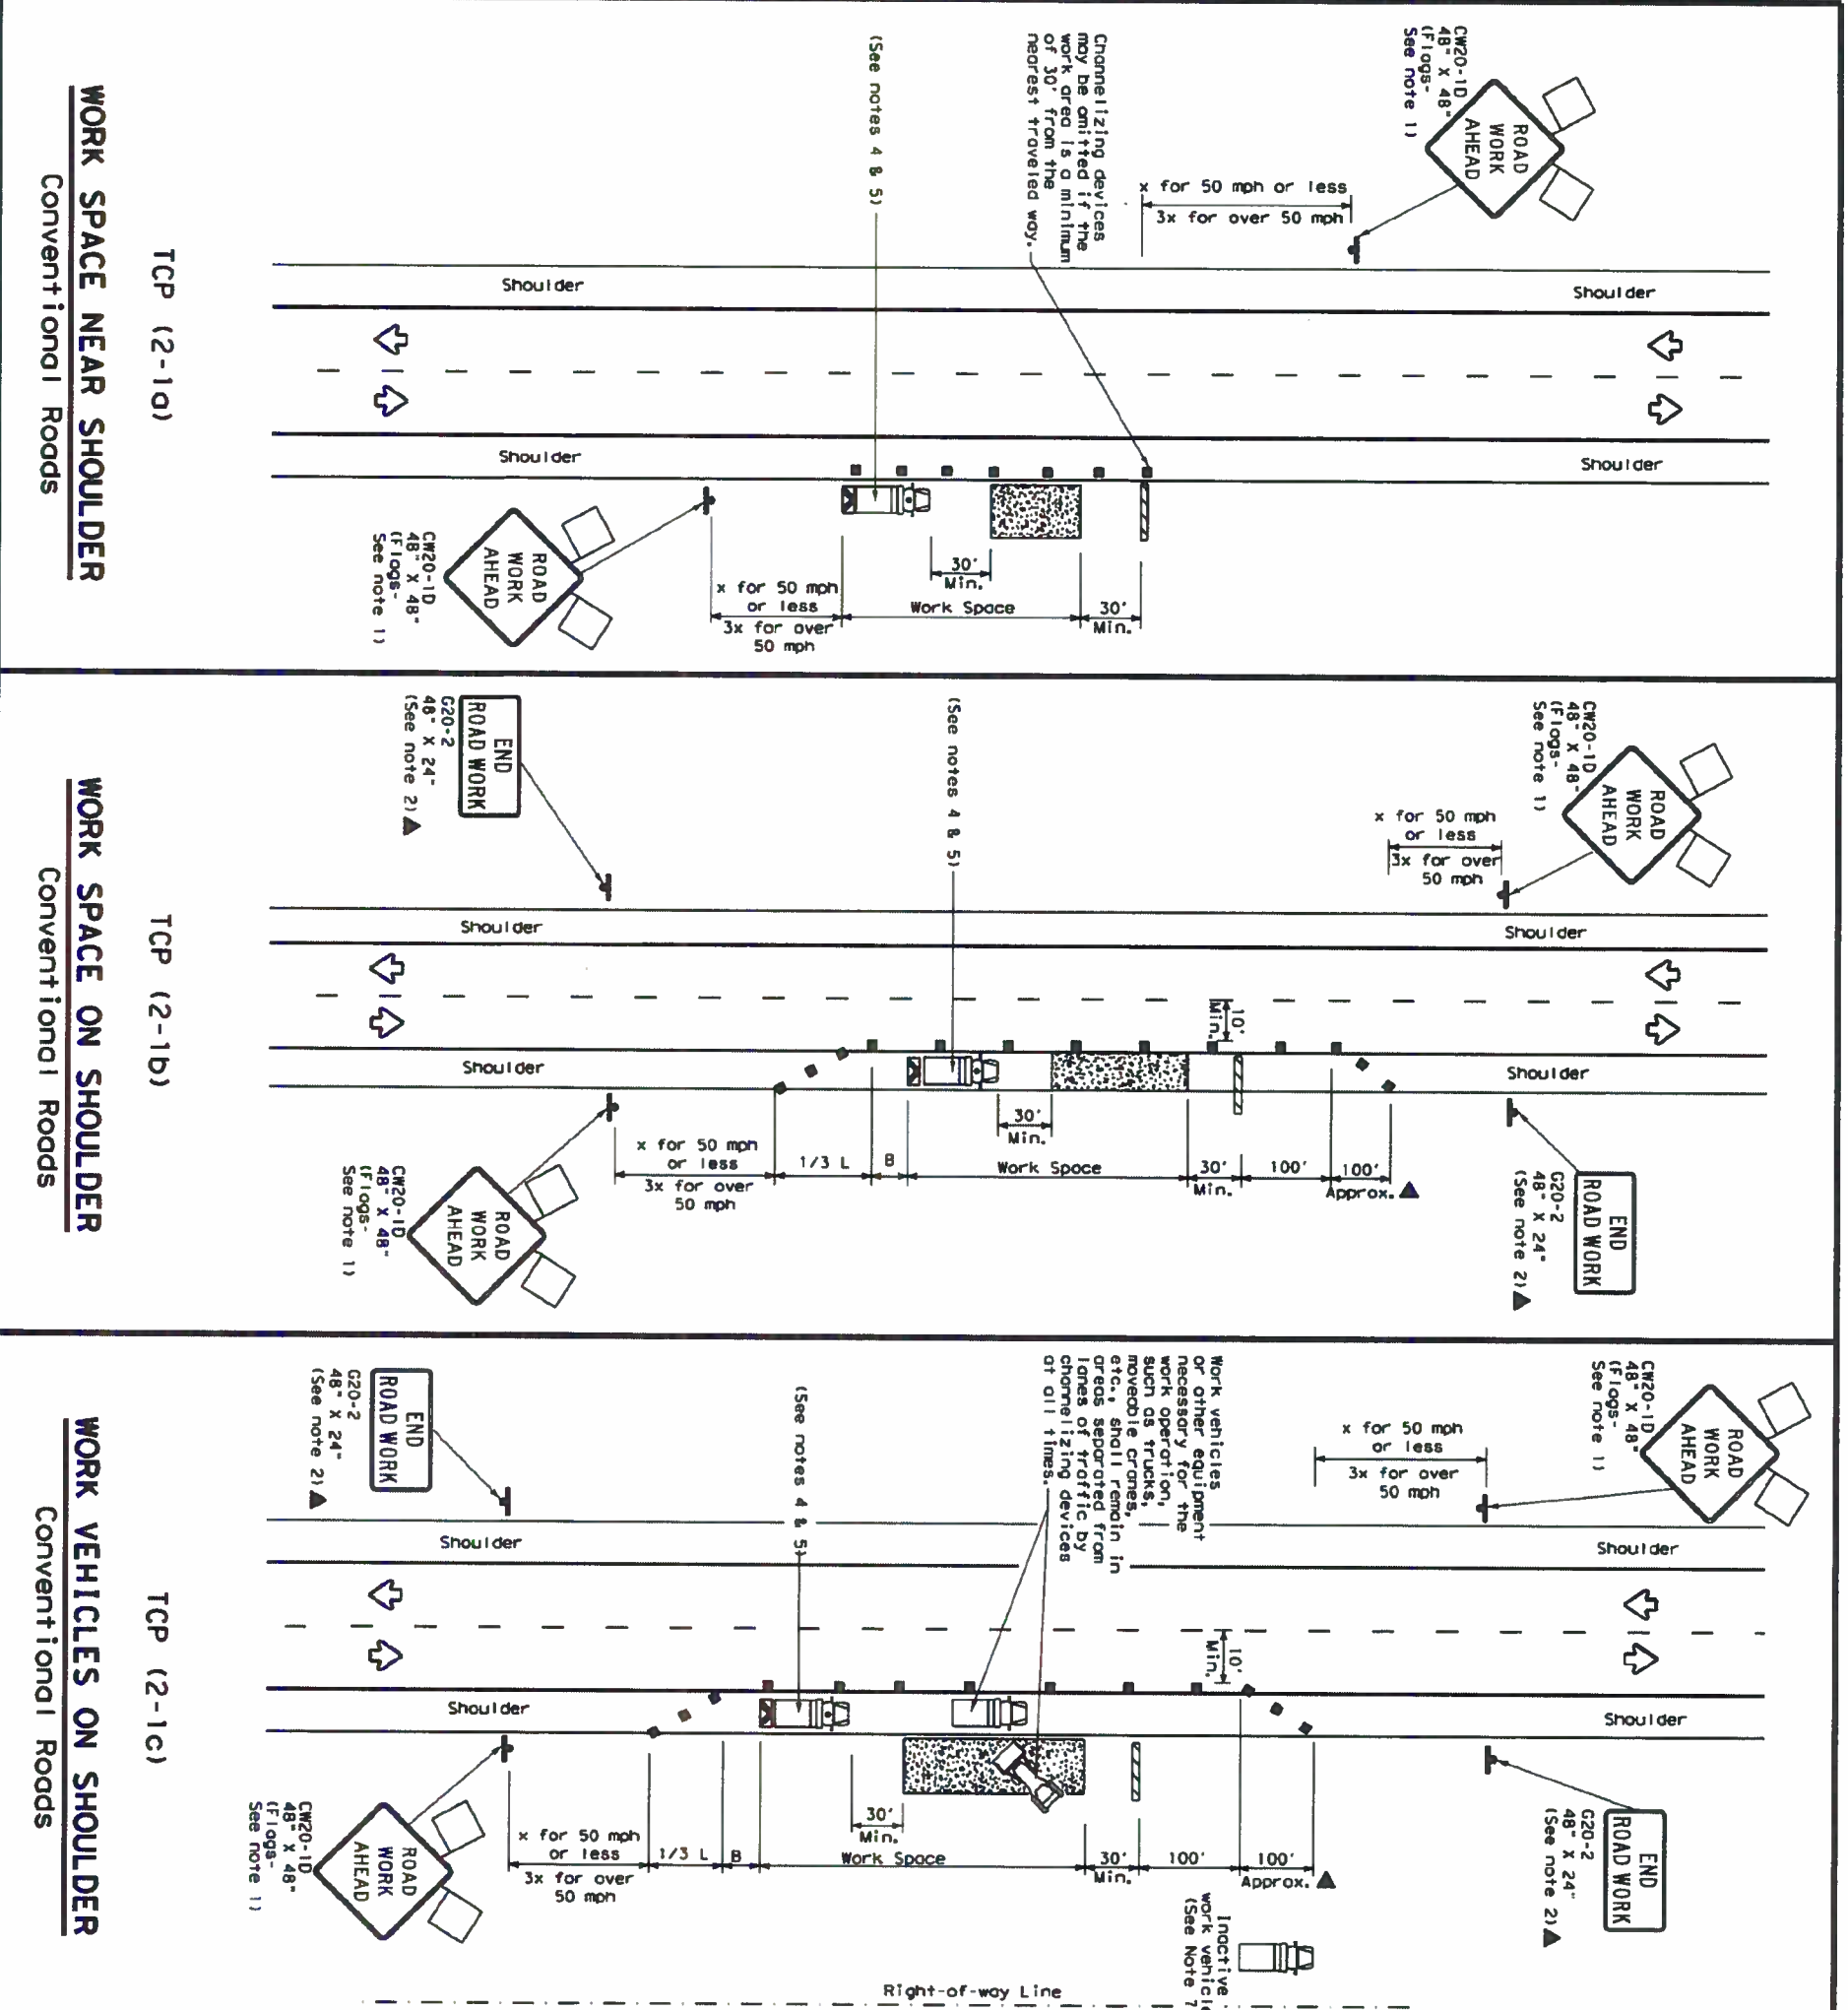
WORK SPACE NEAR SHOULDER
Conventional Roads

TCP (2-1a)

CW20-1D
48" X 48"
(Flags-
See note 1)

ROAD WORK AHEAD

x for 50 mph or less
3x for over 50 mph

Channelizing devices may be omitted if the work area is a minimum of 30' from the nearest traveled way.

(See notes 4 & 5)

Shoulder

Shoulder

Shoulder

Shoulder

ROAD WORK AHEAD

CW20-1D
48" X 48"
(Flags-
See note 1)

x for 50 mph or less
3x for over 50 mph

30' Min.

Work Space

30' Min.

WORK SPACE ON SHOULDER
Conventional Roads

TCP (2-1b)

END ROAD WORK
G20-2
48" X 24"
(See note 2)▲

(See notes 4 & 5)

CW20-1D
48" X 48"
(Flags-
See note 1)

ROAD WORK AHEAD

x for 50 mph or less
3x for over 50 mph

Shoulder

Shoulder

10' Min.

Shoulder

Shoulder

30' Min.

x for 50 mph or less
3x for over 50 mph

1/3 L

B

Work Space

30' Min.

100'

100' Approx.▲

ROAD WORK AHEAD

CW20-1D
48" X 48"
(Flags-
See note 1)

END ROAD WORK
G20-2
48" X 24"
(See note 2)▲

WORK VEHICLES ON SHOULDER
Conventional Roads

TCP (2-1c)

END ROAD WORK
G20-2
48" X 24"
(See note 2)▲

(See notes 4 & 5)

Work vehicles or other equipment necessary for the work operation, such as trucks, moveable cranes, etc., shall remain in areas separated from lanes of traffic by channelizing devices at all times.

CW20-1D
48" X 48"
(Flags-
See note 1)

ROAD WORK AHEAD

x for 50 mph or less
3x for over 50 mph

Shoulder

Shoulder

10' Min.

Shoulder

Shoulder

ROAD WORK AHEAD

CW20-1D
48" X 48"
(Flags-
See note 1)

30' Min.

x for 50 mph or less
3x for over 50 mph

1/3 L

B

Work Space

30' Min.

100'

100' Approx.▲

Inactive work vehicle
(See Note 7

END ROAD WORK
G20-2
48" X 24"
(See note 2)▲

Right-of-way Line